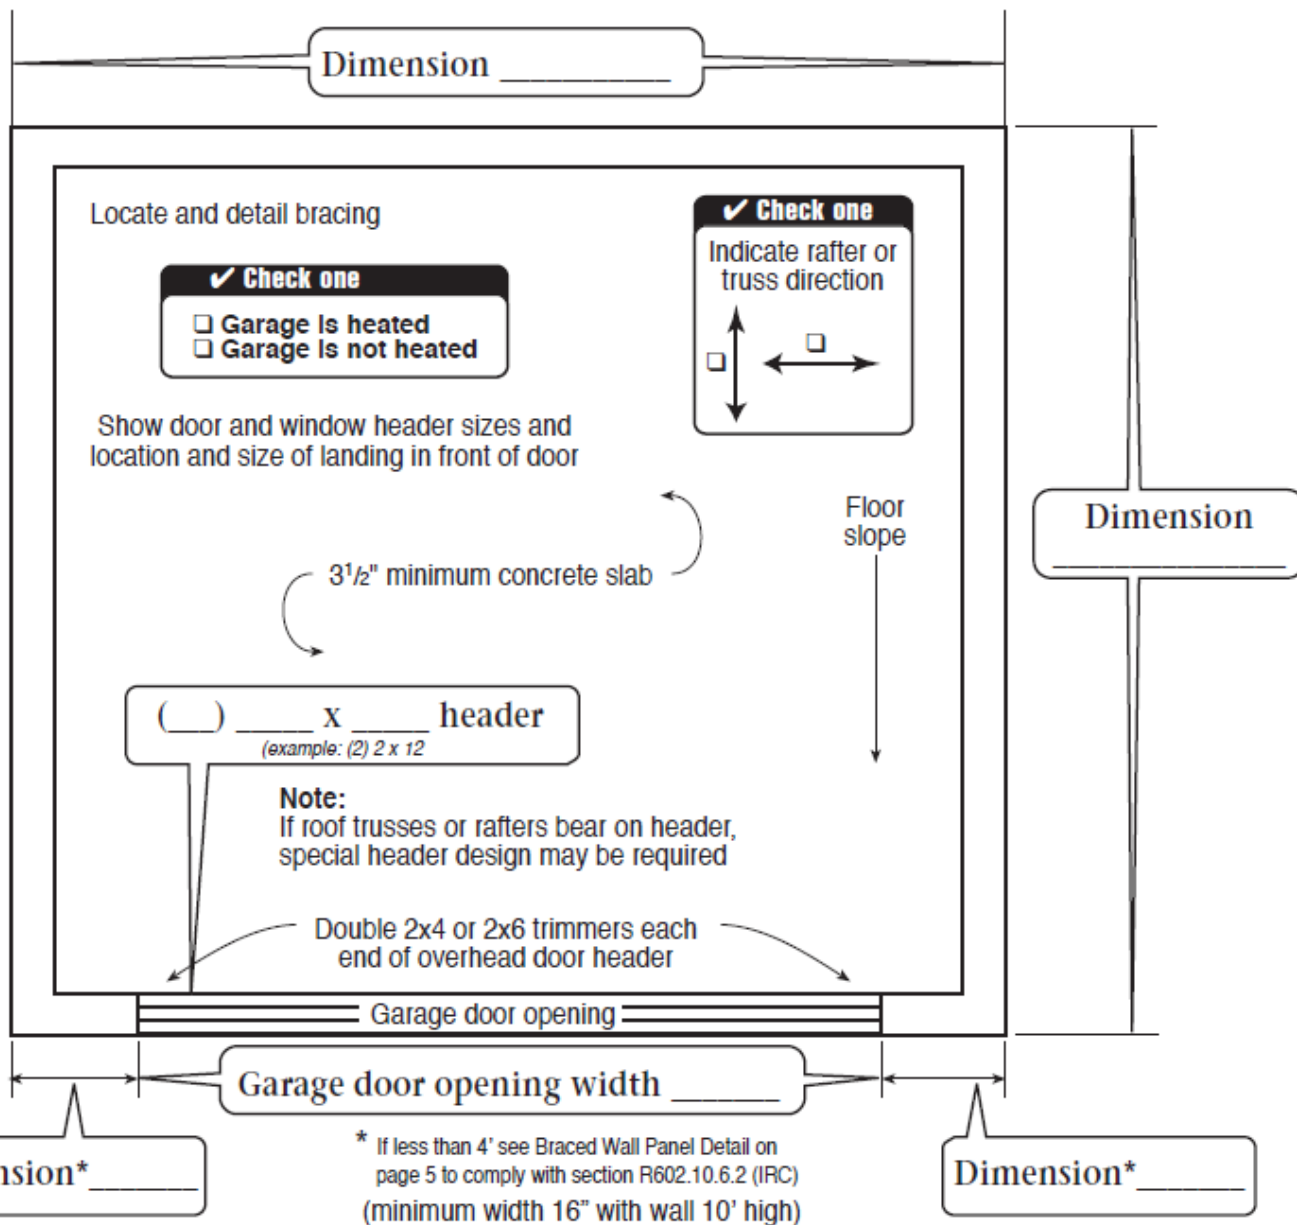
Dimension ________

Locate and detail bracing

✔ Check one
❑ Garage is heated
❑ Garage is not heated

✔ Check one
Indicate rafter or truss direction
❑ ❑

Show door and window header sizes and location and size of landing in front of door

Floor slope

$3\frac{1}{2}$" minimum concrete slab

(__) ____ x ____ header
(example: (2) 2 x 12

Note:
If roof trusses or rafters bear on header, special header design may be required

Double 2x4 or 2x6 trimmers each end of overhead door header

Garage door opening

Dimension ________

Garage door opening width _____

nsion*_____

* If less than 4' see Braced Wall Panel Detail on page 5 to comply with section R602.10.6.2 (IRC)
(minimum width 16" with wall 10' high)

Dimension*_____